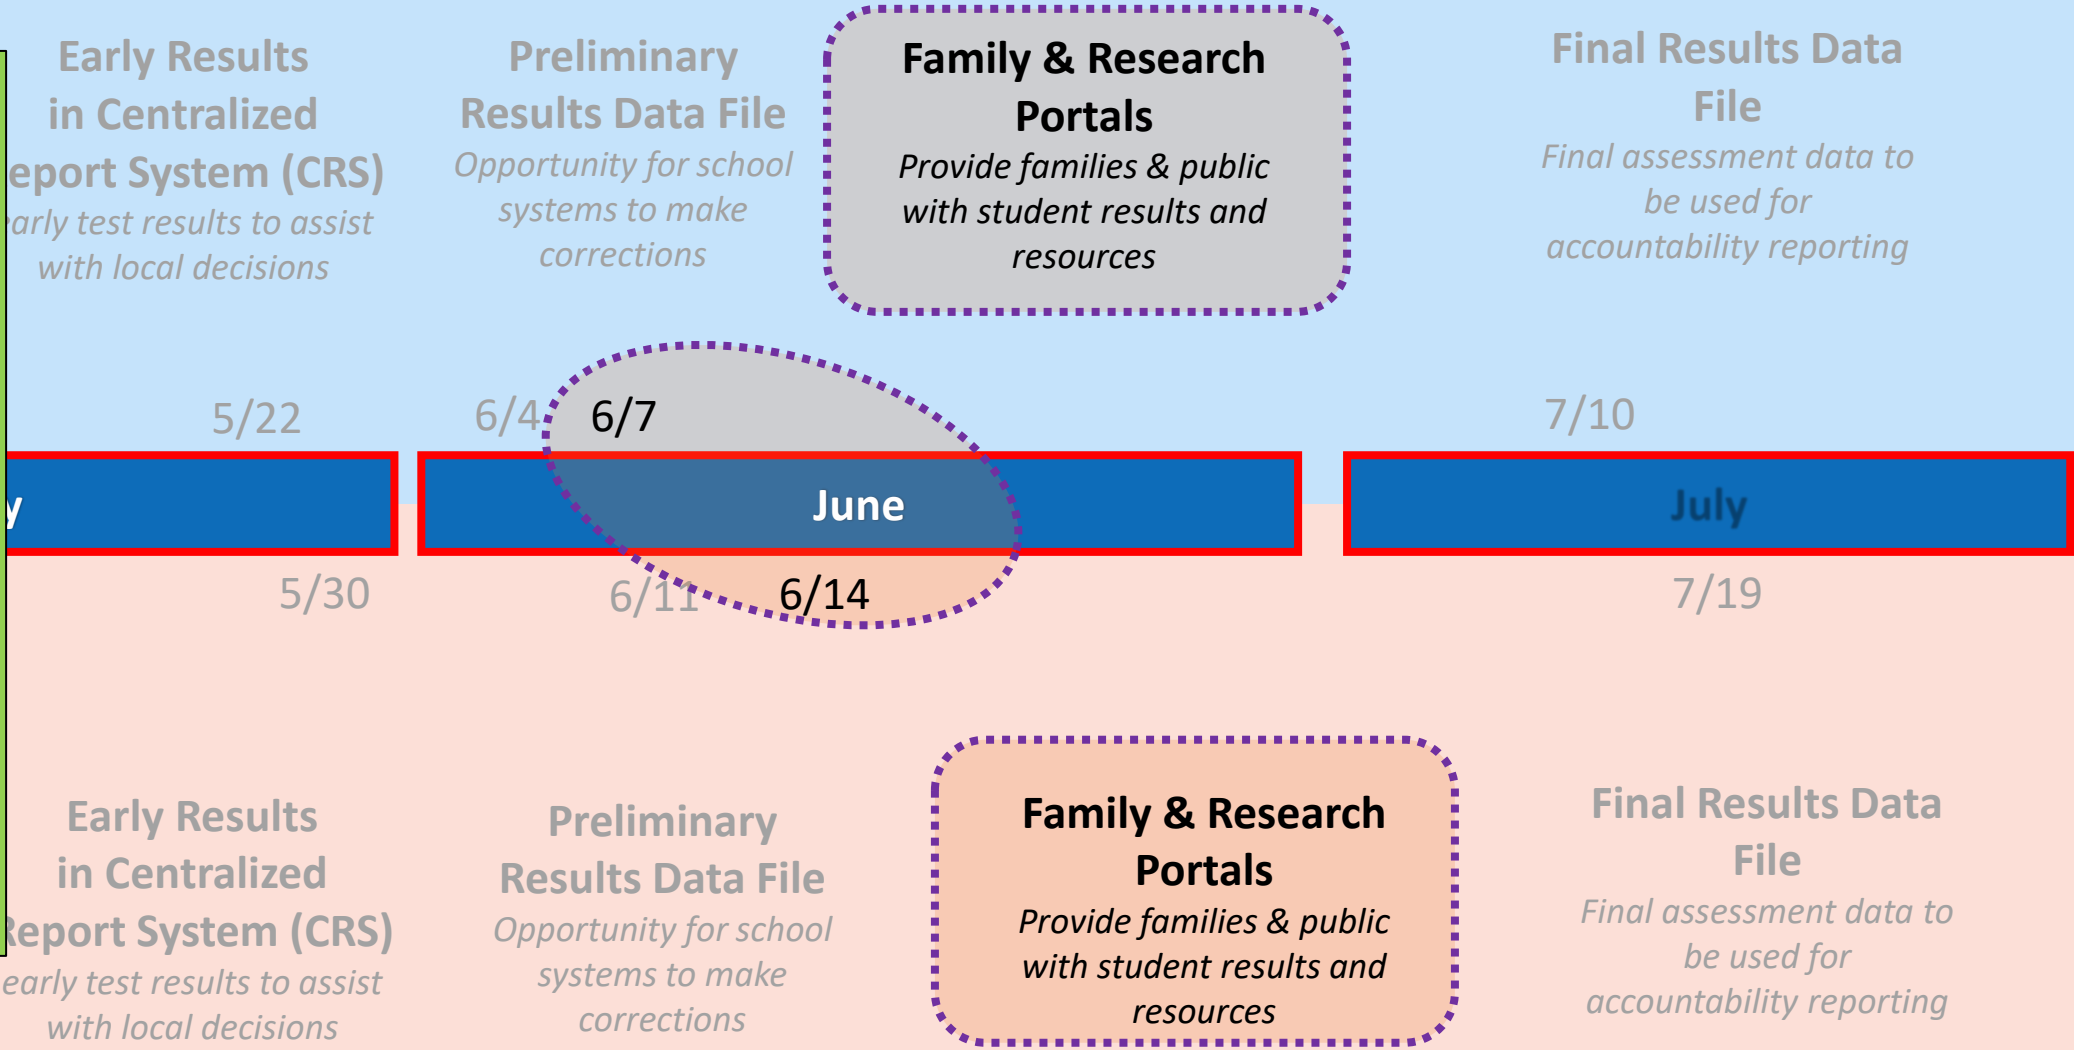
Early Results in Centralized eport System (CRS)
arly test results to assist with local decisions

Preliminary Results Data File
Opportunity for school systems to make corrections

Family & Research Portals
Provide families & public with student results and resources

Final Results Data File
Final assessment data to be used for accountability reporting

5/22

6/4

6/7

7/10

y

June

July

5/30

6/11

6/14

7/19

Early Results in Centralized Report System (CRS)
early test results to assist with local decisions

Preliminary Results Data File
Opportunity for school systems to make corrections

Family & Research Portals
Provide families & public with student results and resources

Final Results Data File
Final assessment data to be used for accountability reporting